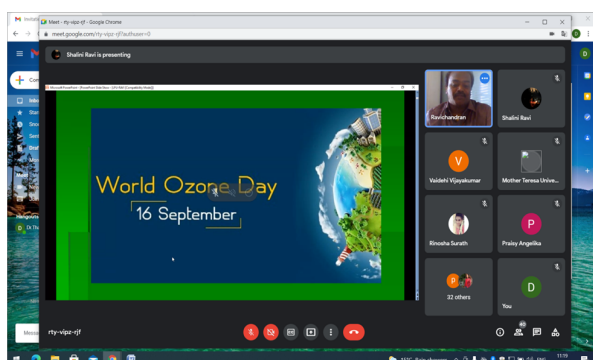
Meet - rty-vipz-rjf - Google Chrome

meet.google.com/rty-vipz-rjf?authuser=0

Shalini Ravi is presenting

World Ozone Day

16 September

Ravichandran

Shalini Ravi

V

Vaidehi Vijayakumar

Mother Teresa Unive...

Rinosha Surath

P

Praisy Angelika

P

32 others

D

You

rty-vipz-rjf

D